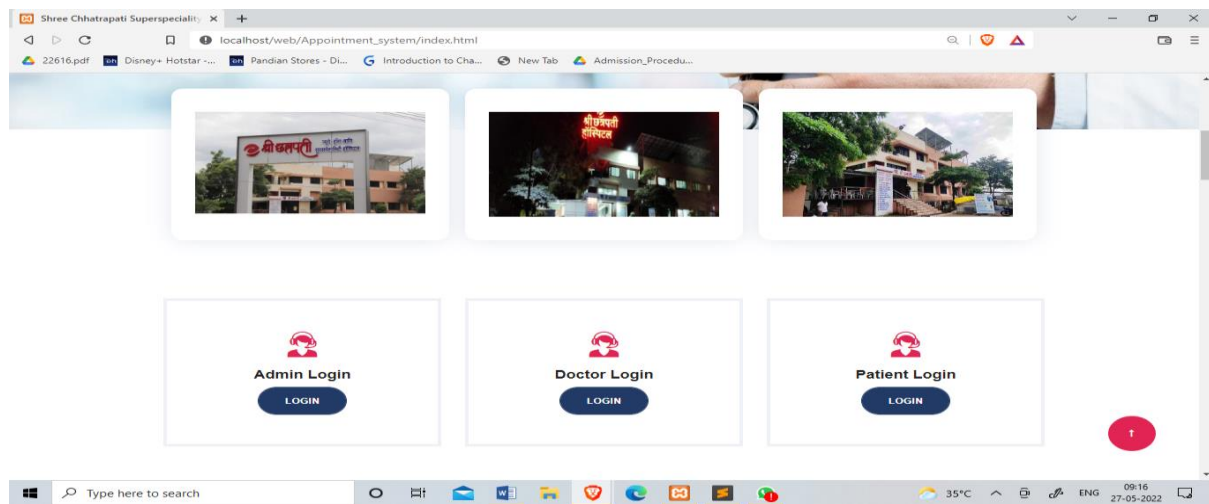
Shree Chhatrapati Superspeciality ×

localhost/web/Appointment_system/index.html

22616.pdf   Disney+ Hotstar -...   Pandian Stores - Di...   Introduction to Cha...   New Tab   Admission_Procedu...

श्री छत्रपती

श्री छत्रपती हॉस्पिटल

Admin Login

LOGIN

Doctor Login

LOGIN

Patient Login

LOGIN

Type here to search

35°C   ENG   09:16 27-05-2022